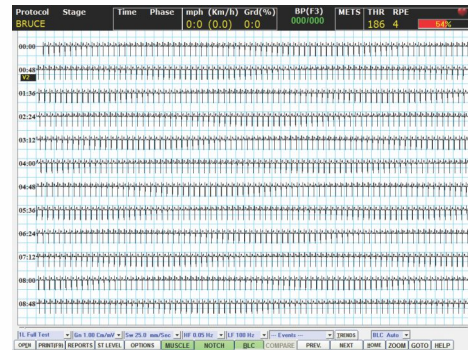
Protocol Stage
BRUCE

Time Phase

mph (Km/h) Grd(%)
0:0 (0.0) 0:0

BP(F3)
000/000

METS

THR RPE
186 4

64%

00:00
00:48
V2
01:36
02:24
03:12
04:00
04:48
05:36
06:24
07:12
08:00
08:48

Ft. Full Test
Gn 1.00 Cm/mV
Sw 25.0 mm/Sec
HF 0.05 Hz
LF 100 Hz
-- Events --
TRENDS
BLC Auto

OPEN
PRINT(F8)
REPORTS
ST LEVEL
OPTIONS
MUSCLE
NOTCH
BLC
COMPARE
PREV.
NEXT
HOME
ZOOM
GOTO
HELP